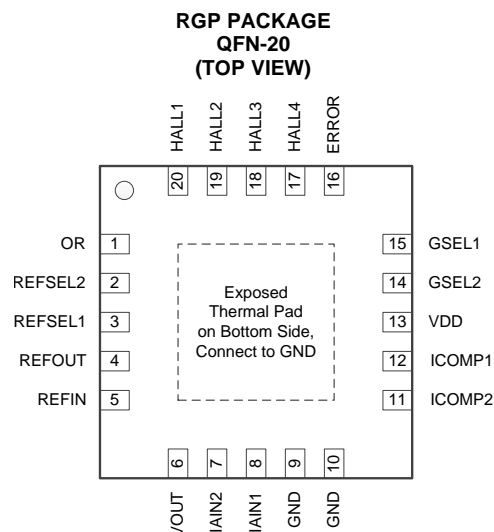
RGP PACKAGE
QFN-20
(TOP VIEW)

HALL1 HALL2 HALL3 HALL4 ERROR

20 19 18 17 16

OR 1
REFSEL2 2
REFSEL1 3
REFOUT 4
REFIN 5

Exposed Thermal Pad on Bottom Side, Connect to GND

15 GSEL1
14 GSEL2
13 VDD
12 ICOMP1
11 ICOMP2

6 7 8 9 10

VOUT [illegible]AIN2 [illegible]AIN1 GND GND